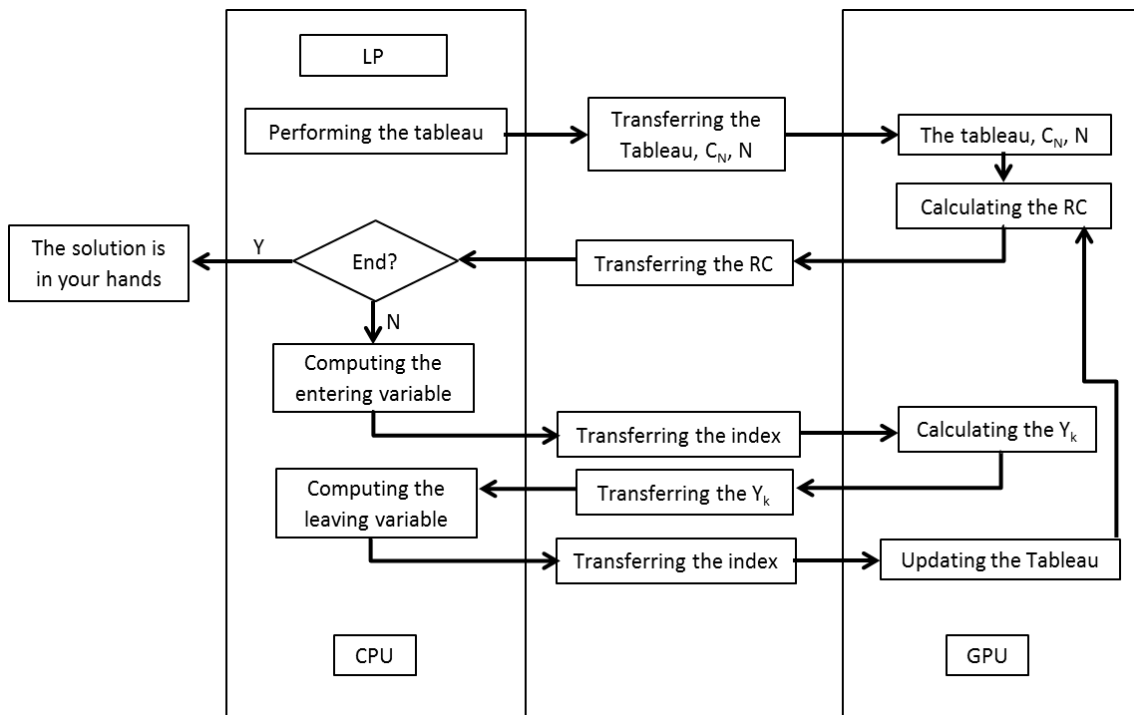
LP

Performing the tableau

Transferring the Tableau, $C_N$, N

The tableau, $C_N$, N

Calculating the RC

The solution is in your hands

Y

End?

Transferring the RC

N

Computing the entering variable

Transferring the index

Calculating the $Y_k$

Computing the leaving variable

Transferring the $Y_k$

Transferring the index

Updating the Tableau

CPU

GPU